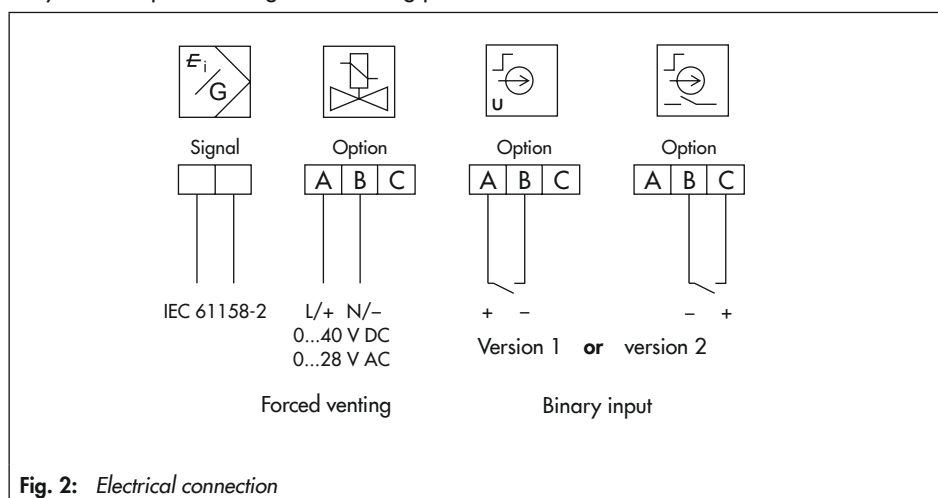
Signal

Option

| A | B | C |
|---|---|---|

Option

| A | B | C |
|---|---|---|

Option

| A | B | C |
|---|---|---|

IEC 61158-2

L/+ N/–
0...40 V DC
0...28 V AC

+ –

– +

Version 1 **or** version 2

Forced venting

Binary input

**Fig. 2:** *Electrical connection*